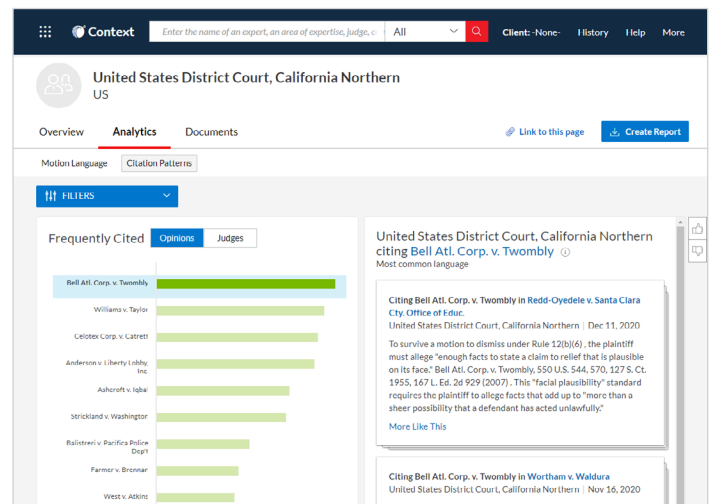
Context

Enter the name of an expert, an area of expertise, judge, c

All

Client: -None-

History

Help

More

United States District Court, California Northern

US

Overview

Analytics

Documents

Link to this page

Create Report

Motion Language

Citation Patterns

FILTERS

Frequently Cited

Opinions

Judges

Bell Atl. Corp. v. Twombly

Williams v. Taylor

Celotex Corp. v. Catrett

Anderson v. Liberty Lobby Inc

Ashcroft v. Iqbal

Strickland v. Washington

Balistreri v. Pacifica Police Dep't

Farmer v. Brennan

West v. Atkins

United States District Court, California Northern citing Bell Atl. Corp. v. Twombly

Most common language

Citing Bell Atl. Corp. v. Twombly in Redd-Oyedele v. Santa Clara Cty. Office of Educ.

United States District Court, California Northern | Dec 11, 2020

To survive a motion to dismiss under Rule 12(b)(6) , the plaintiff must allege "enough facts to state a claim to relief that is plausible on its face." Bell Atl. Corp. v. Twombly, 550 U.S. 544, 570, 127 S. Ct. 1955, 167 L. Ed. 2d 929 (2007) . This "facial plausibility" standard requires the plaintiff to allege facts that add up to "more than a sheer possibility that a defendant has acted unlawfully."

More Like This

Citing Bell Atl. Corp. v. Twombly in Wortham v. Waldura

United States District Court, California Northern | Nov 16, 2020